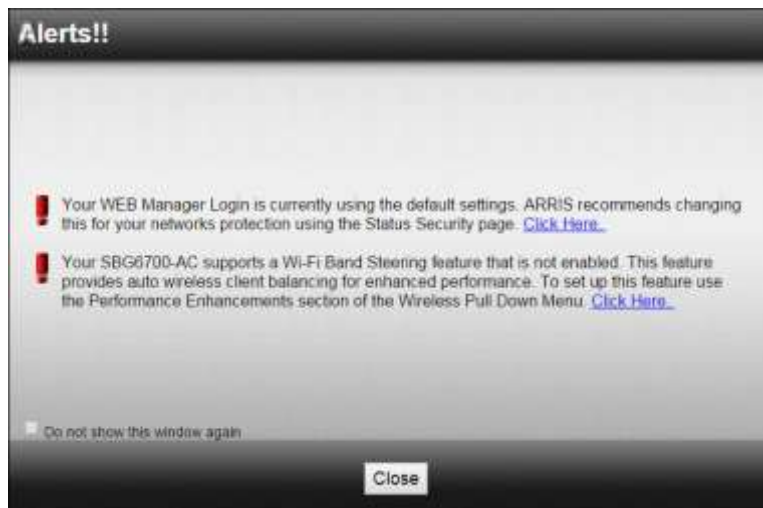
Alerts!!

Your WEB Manager Login is currently using the default settings. ARRIS recommends changing this for your networks protection using the Status Security page. Click Here.

Your SBG6700-AC supports a Wi-Fi Band Steering feature that is not enabled. This feature provides auto wireless client balancing for enhanced performance. To set up this feature use the Performance Enhancements section of the Wireless Pull Down Menu. Click Here.

Do not show this window again

Close